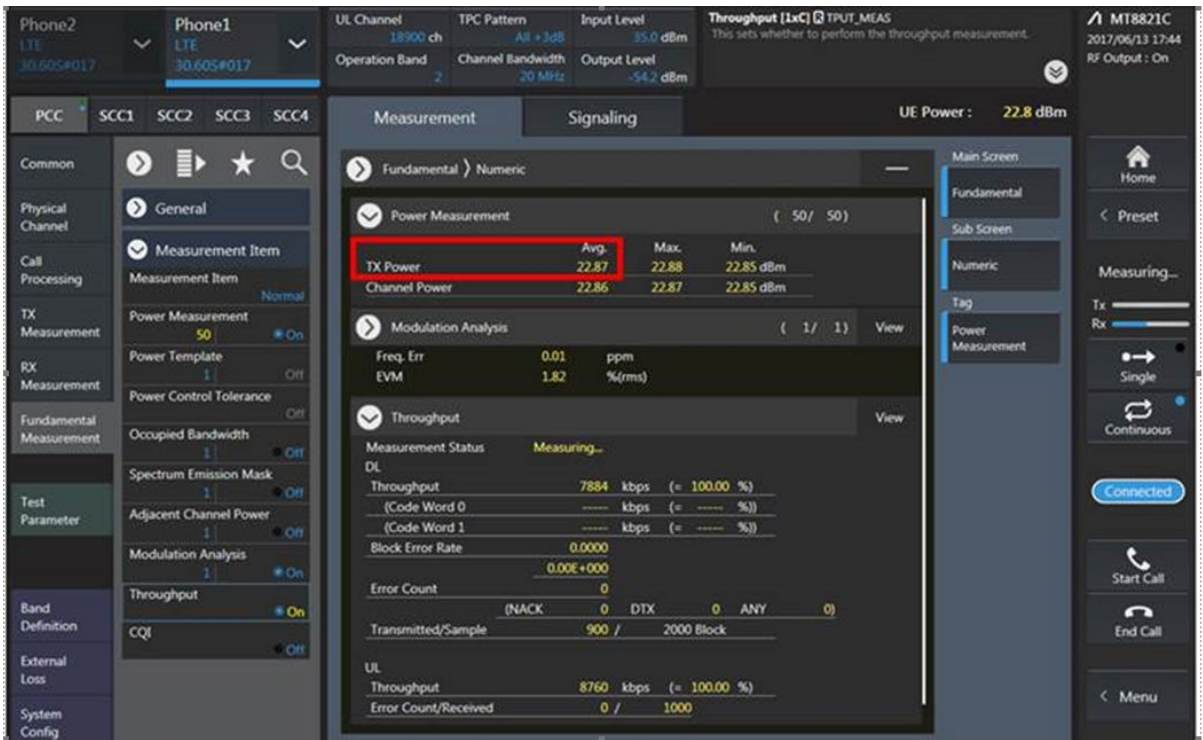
Phone2
LTE
30.605#017

Phone1
LTE
30.605#017

UL Channel
18900 ch
TPC Pattern
All +3dB
Input Level
35.0 dBm
Operation Band
2
Channel Bandwidth
20 MHz
Output Level
-54.2 dBm

Throughput [1xC] TPUT_MEAS
This sets whether to perform the throughput measurement.

MT8821C
2017/06/13 17:44
RF Output : On

PCC SCC1 SCC2 SCC3 SCC4

Measurement Signaling

UE Power : 22.8 dBm

Common
Physical Channel
Call Processing
TX Measurement
RX Measurement
Fundamental Measurement
Test Parameter
Band Definition
External Loss
System Config

General
Measurement Item
Measurement Item
Normal
Power Measurement
50 On
Power Template
1 Off
Power Control Tolerance
Off
Occupied Bandwidth
1 Off
Spectrum Emission Mask
1 Off
Adjacent Channel Power
1 Off
Modulation Analysis
1 On
Throughput
On
CQI
Off

Fundamental 〉 Numeric

Power Measurement ( 50/ 50)

| | Avg. | Max. | Min. |
|---|---|---|---|
| TX Power | 22.87 | 22.88 | 22.85 dBm |
| Channel Power | 22.86 | 22.87 | 22.85 dBm |

Modulation Analysis ( 1/ 1) View
Freq. Err 0.01 ppm
EVM 1.82 %(rms)

Throughput View
Measurement Status Measuring...
DL
Throughput 7884 kbps (= 100.00 %)
(Code Word 0 ----- kbps (= ----- %))
(Code Word 1 ----- kbps (= ----- %))
Block Error Rate 0.0000
0.00E+000
Error Count 0
(NACK 0 DTX 0 ANY 0)
Transmitted/Sample 900 / 2000 Block

UL
Throughput 8760 kbps (= 100.00 %)
Error Count/Received 0 / 1000

Main Screen
Fundamental
Sub Screen
Numeric
Tag
Power Measurement

Home
Preset
Measuring...
Tx
Rx
Single
Continuous
Connected
Start Call
End Call
Menu